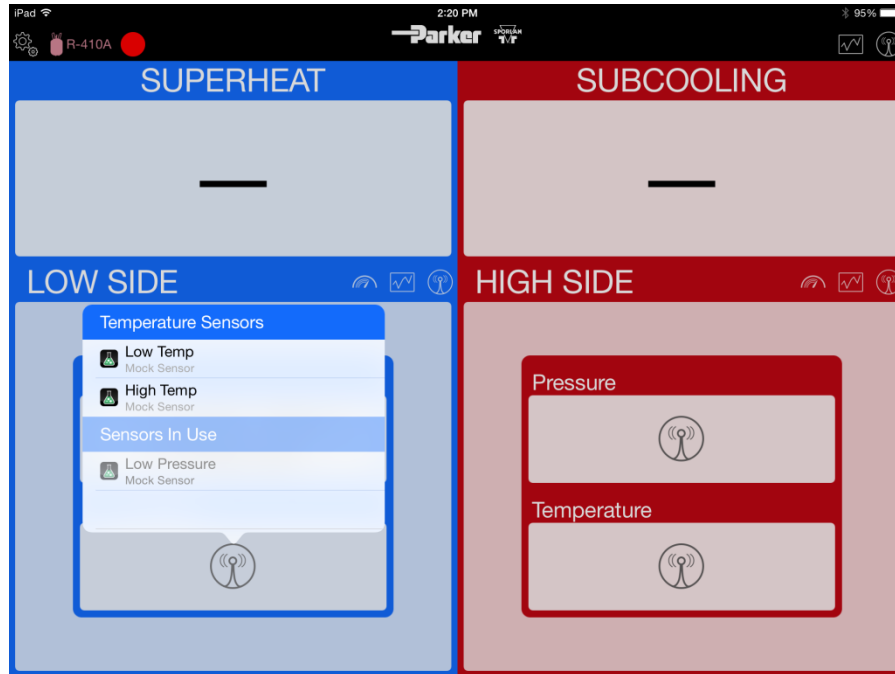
iPad
2:20 PM
95%
R-410A
Parker
SPORLAN

SUPERHEAT
—

SUBCOOLING
—

LOW SIDE

Temperature Sensors
Low Temp
Mock Sensor
High Temp
Mock Sensor
Sensors In Use
Low Pressure
Mock Sensor

HIGH SIDE

Pressure

Temperature